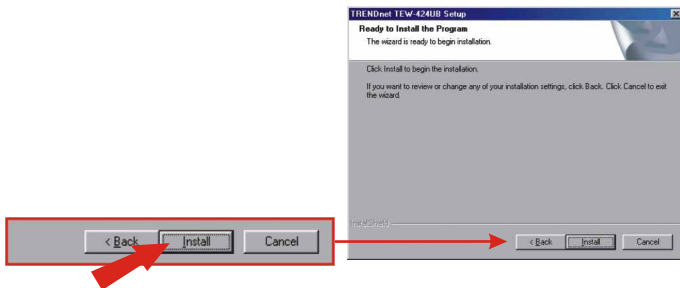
< Back Install Cancel

TRENDnet TEW-424UB Setup

Ready to Install the Program

The wizard is ready to begin installation.

Click Install to begin the installation.

If you want to review or change any of your installation settings, click Back. Click Cancel to exit the wizard.

InstallShield

< Back Install Cancel